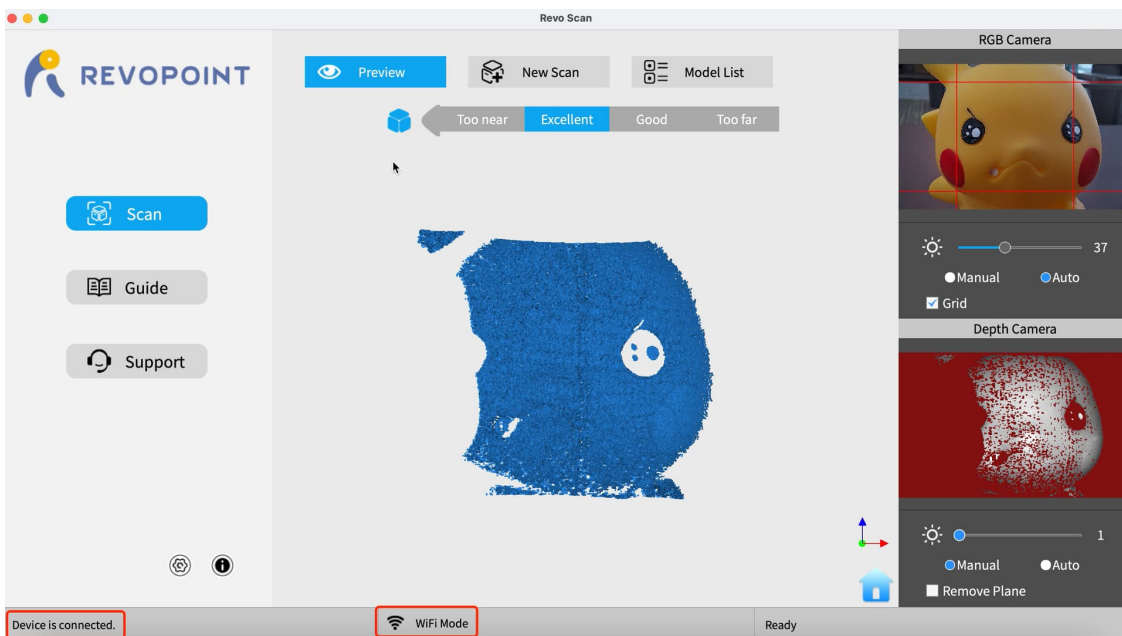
Revo Scan

REVOPOINT

Preview
New Scan
Model List

Too near
Excellent
Good
Too far

Scan
Guide
Support

RGB Camera
37
Manual
Auto
Grid

Depth Camera
1
Manual
Auto
Remove Plane

Device is connected.
WiFi Mode
Ready